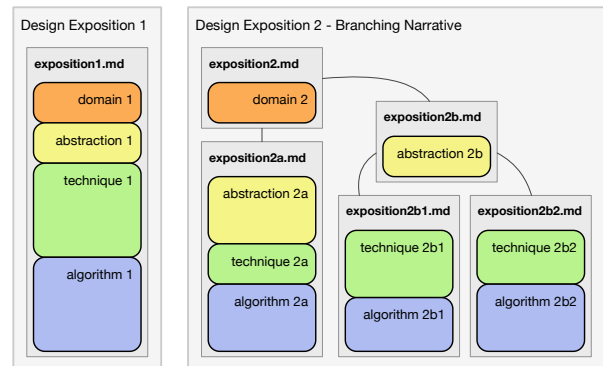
Design Exposition 1

exposition1.md

domain 1

abstraction 1

technique 1

algorithm 1

Design Exposition 2 - Branching Narrative

exposition2.md

domain 2

exposition2b.md

abstraction 2b

exposition2a.md

abstraction 2a

technique 2a

algorithm 2a

exposition2b1.md

technique 2b1

algorithm 2b1

exposition2b2.md

technique 2b2

algorithm 2b2